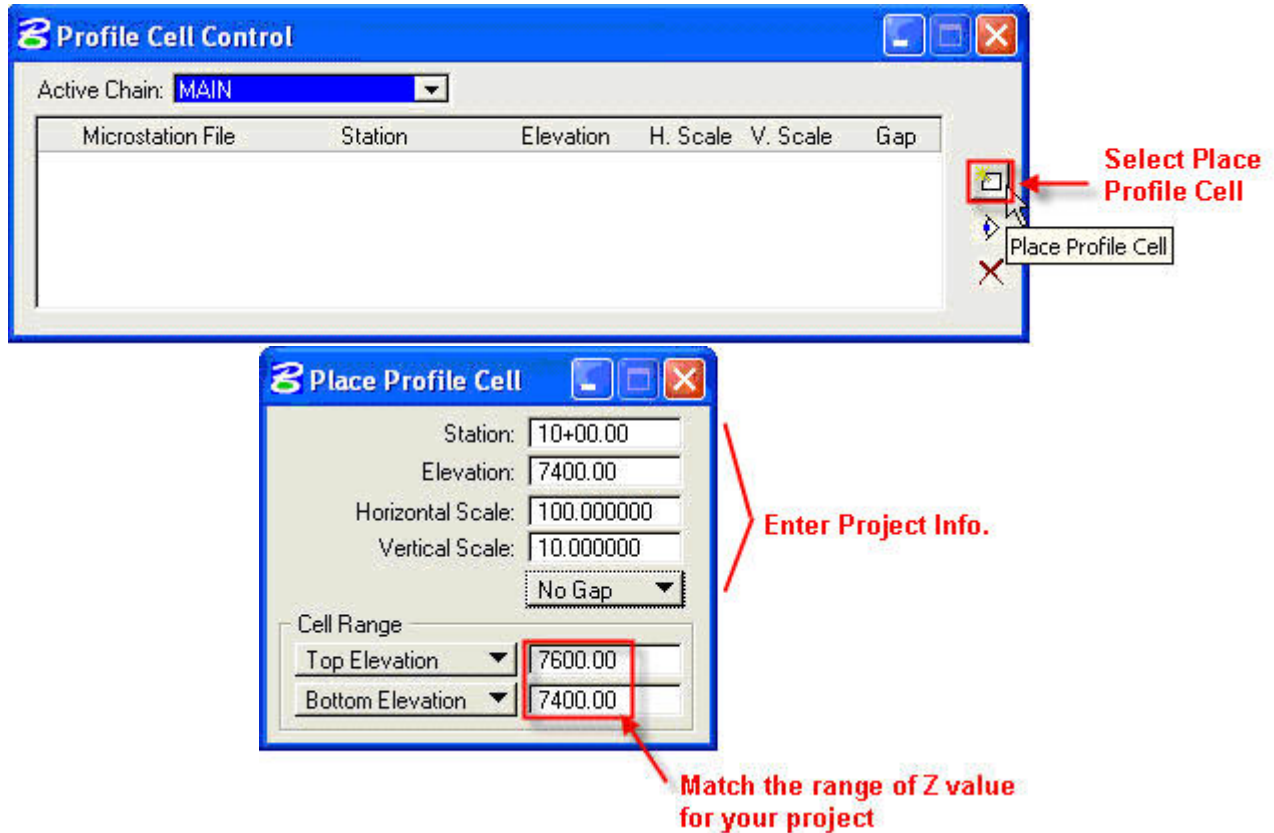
Profile Cell Control

Active Chain: MAIN

| Microstation File | Station | Elevation | H. Scale | V. Scale | Gap |
|---|---|---|---|---|---|

Select Place Profile Cell

Place Profile Cell

Place Profile Cell

Station: 10+00.00
Elevation: 7400.00
Horizontal Scale: 100.000000
Vertical Scale: 10.000000
No Gap

Enter Project Info.

Cell Range
Top Elevation 7600.00
Bottom Elevation 7400.00

Match the range of Z value for your project